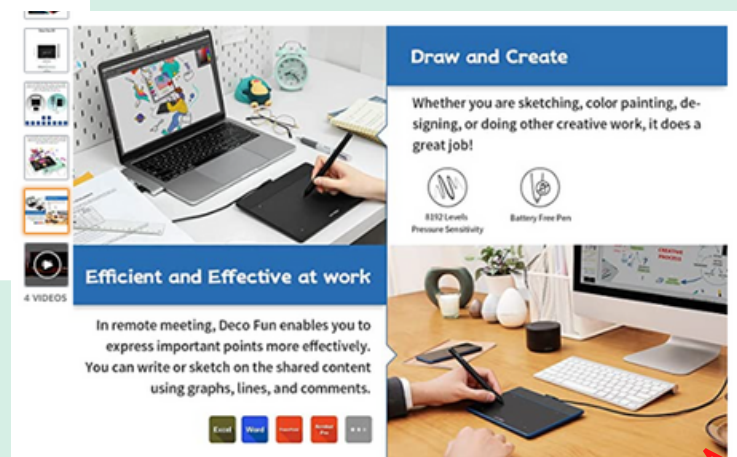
Draw and Create

Whether you are sketching, color painting, designing, or doing other creative work, it does a great job!

8192 Levels Pressure Sensitivity

Battery Free Pen

Efficient and Effective at work

In remote meeting, Deco Fun enables you to express important points more effectively. You can write or sketch on the shared content using graphs, lines, and comments.

Excel Word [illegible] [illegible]

4 VIDEOS